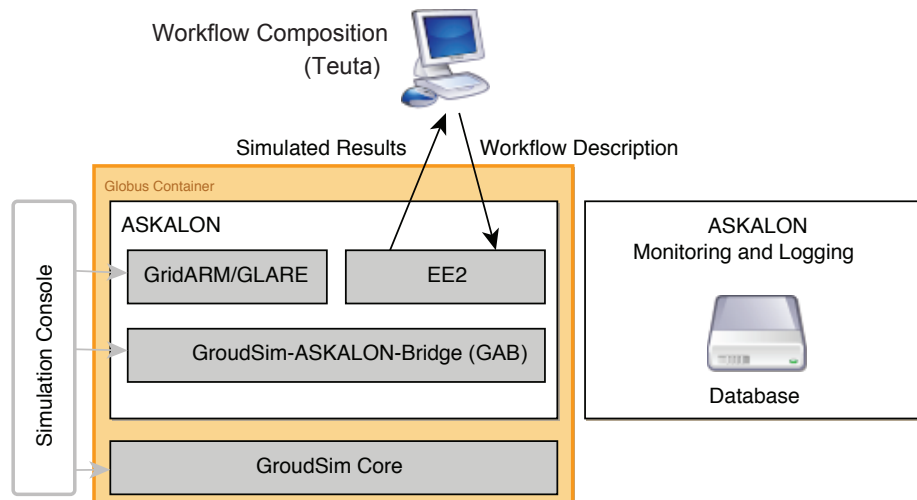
Workflow Composition
(Teuta)

Simulated Results

Workflow Description

Globus Container

ASKALON

GridARM/GLARE

EE2

GroudSim-ASKALON-Bridge (GAB)

GroudSim Core

Simulation Console

ASKALON
Monitoring and Logging

Database